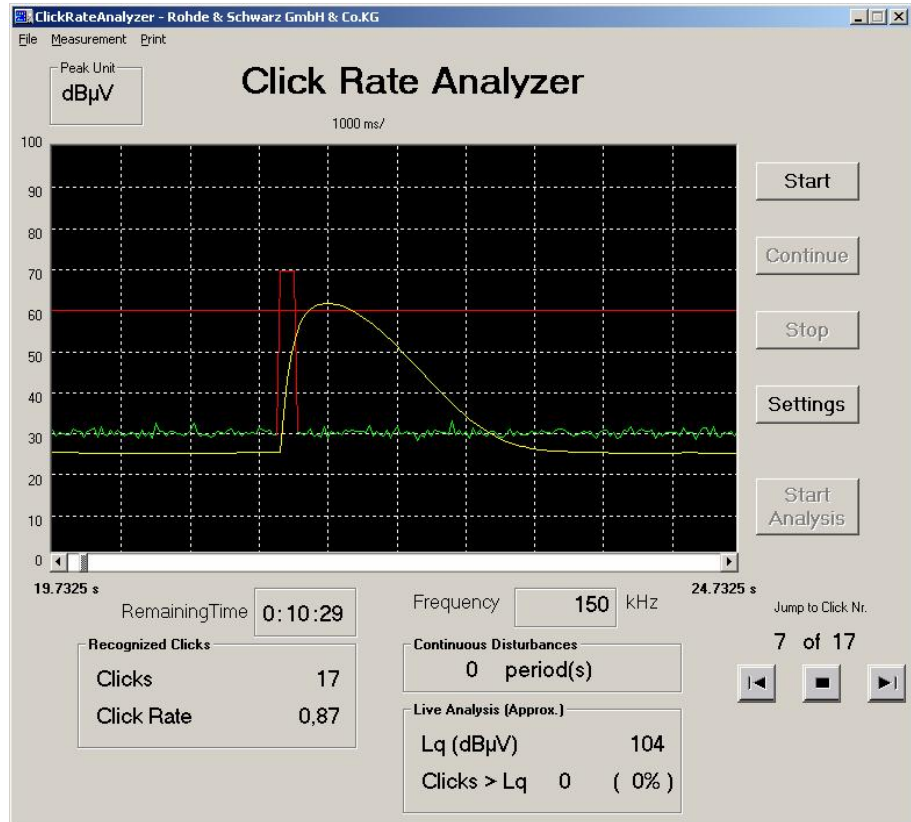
ClickRateAnalyzer - Rohde & Schwarz GmbH & Co.KG

File Measurement Print

Peak Unit
dBµV

Click Rate Analyzer

1000 ms/

100
90
80
70
60
50
40
30
20
10
0

Start
Continue
Stop
Settings
Start Analysis

19.7325 s
24.7325 s

RemainingTime 0:10:29

Frequency 150 kHz

Jump to Click Nr.
7 of 17

Recognized Clicks
Clicks 17
Click Rate 0,87

Continuous Disturbances
0 period(s)

Live Analysis (Approx.)
Lq (dBµV) 104
Clicks > Lq 0 ( 0% )